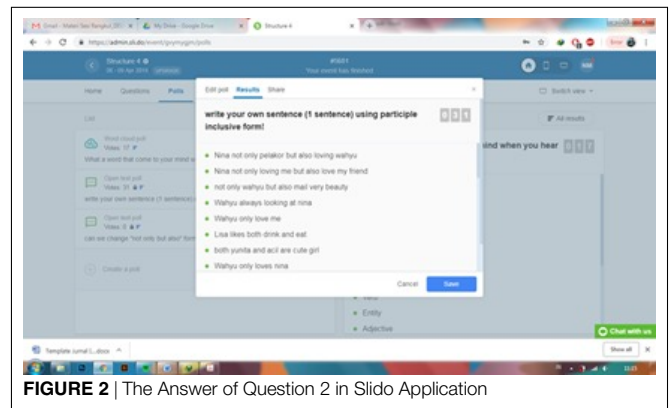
M Email - Wahyu Sari Rengkut (20 × My Drive - Google Drive × Structure 4 ×

https://admin.sli.do/event/pyyrnygm/polls

Structure 4
26 - 29 Apr 2019

#3651
Your event has finished

Home Questions Polls

Switch view

List

All results

Word cloud poll
Votes: 17

What a word that come to your mind w

ind when you hear

Open text poll
Votes: 31

write your own sentence (1 sentence)

Open text poll
Votes: 8

can we change "not only but also" form

Create a poll

Edit poll Results Share

write your own sentence (1 sentence) using participle inclusive form!

• Nina not only pelakor but also loving wahyu
• Nina not only loving me but also love my friend
• not only wahyu but also mail very beauty
• Wahyu always looking at nina
• Wahyu only love me
• Lisa likes both drink and eat
• both yunita and acil are cute girl
• Wahyu only loves nina

Cancel Save

• Entity
• Adjective

Chat with us

Template Jurnal (...docx

Show all

FIGURE 2 | The Answer of Question 2 in Slido Application